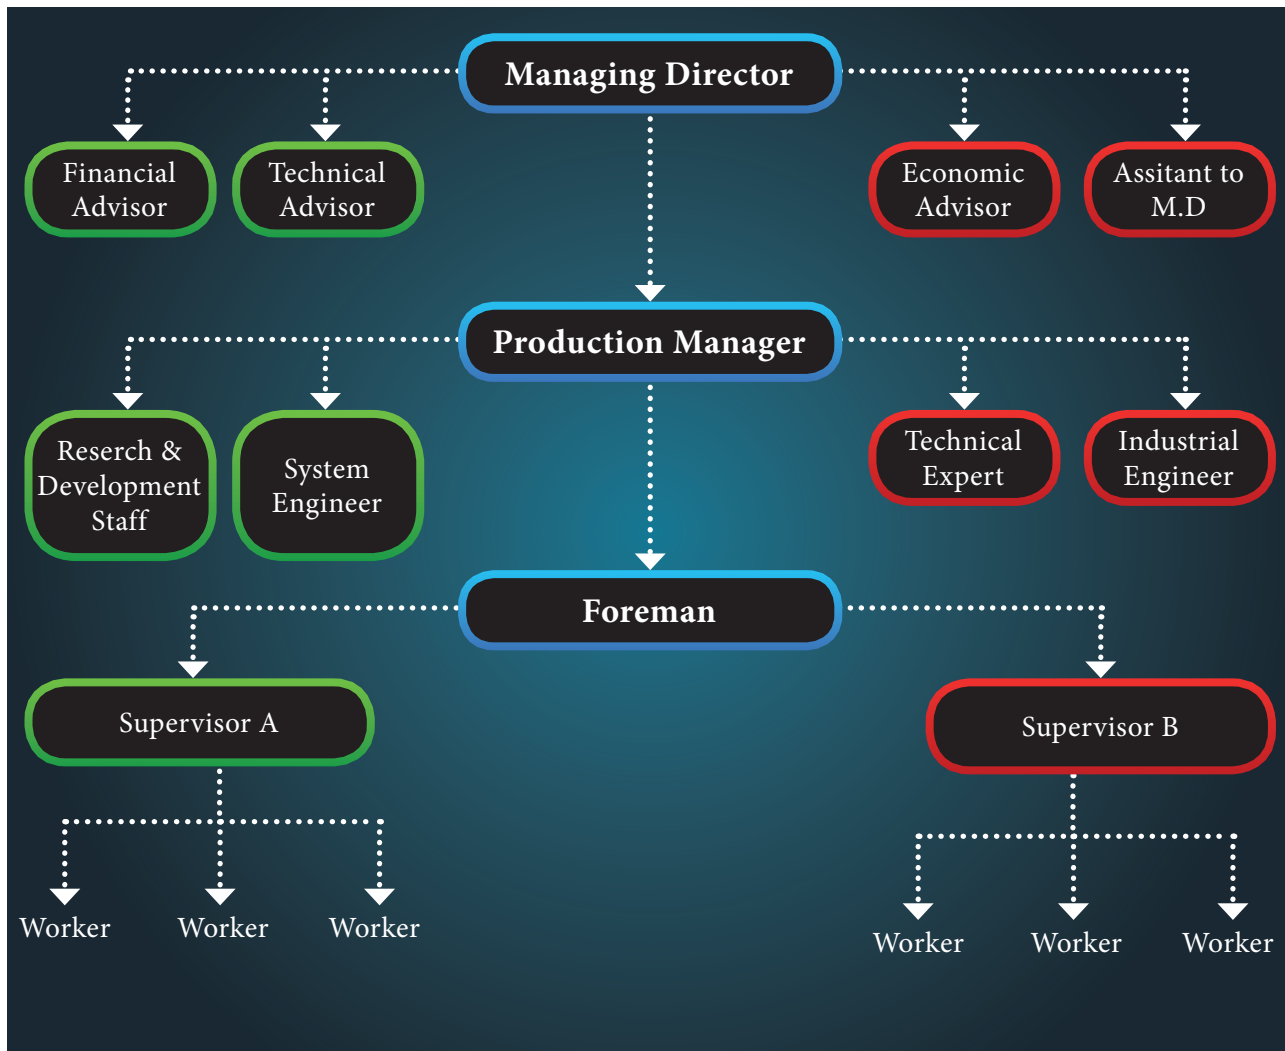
Managing Director

Financial Advisor

Technical Advisor

Economic Advisor

Assitant to M.D

Production Manager

Reserch & Development Staff

System Engineer

Technical Expert

Industrial Engineer

Foreman

Supervisor A

Supervisor B

Worker

Worker

Worker

Worker

Worker

Worker